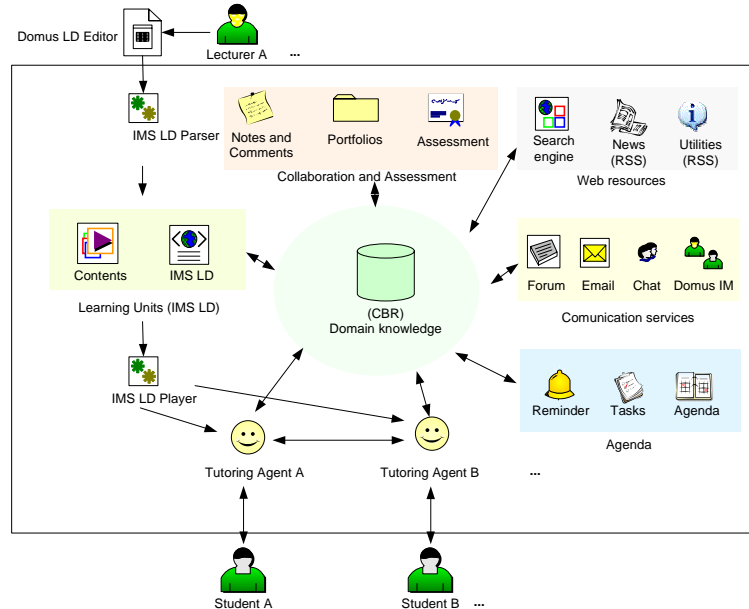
Domus LD Editor

Lecturer A ...

IMS LD Parser

Notes and Comments

Portfolios

Assessment

Collaboration and Assessment

Search engine

News (RSS)

Utilities (RSS)

Web resources

Contents

IMS LD

Learning Units (IMS LD)

(CBR)
Domain knowledge

Forum

Email

Chat

Domus IM

Comunication services

IMS LD Player

Reminder

Tasks

Agenda

Agenda

Tutoring Agent A

Tutoring Agent B ...

Student A

Student B ...